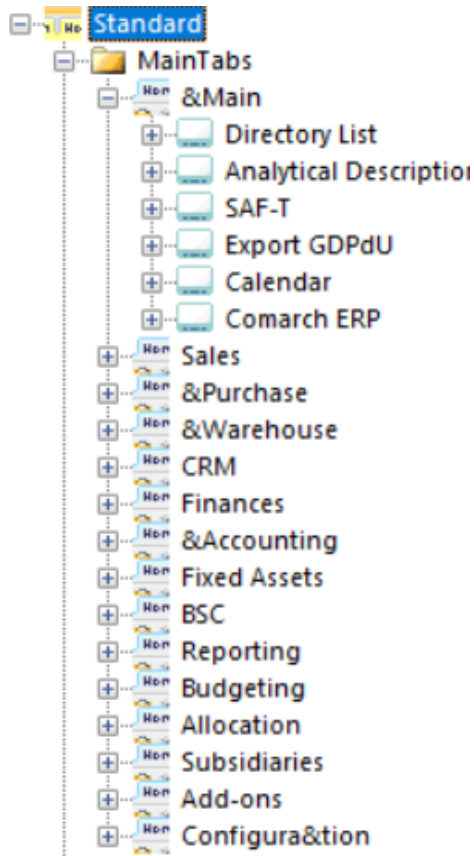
Standard
MainTabs
&Main
Directory List
Analytical Descriptio
SAF-T
Export GDPdU
Calendar
Comarch ERP
Sales
&Purchase
&Warehouse
CRM
Finances
&Accounting
Fixed Assets
BSC
Reporting
Budgeting
Allocation
Subsidiaries
Add-ons
Configura&tion